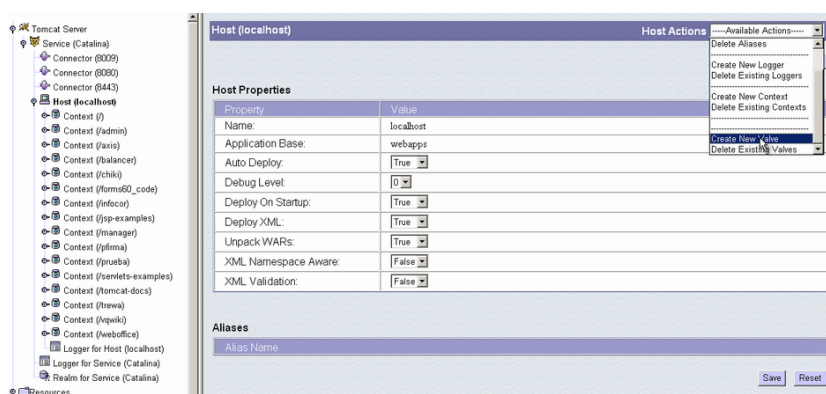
Tomcat Server
Service (Catalina)
Connector (8009)
Connector (8080)
Connector (8443)
Host (localhost)
Context (/)
Context (/admin)
Context (/axis)
Context (/balancer)
Context (/chiki)
Context (/forms60_code)
Context (/infocor)
Context (/jsp-examples)
Context (/manager)
Context (/pfirma)
Context (/prueba)
Context (/servlets-examples)
Context (/tomcat-docs)
Context (/trewa)
Context (/vqwiki)
Context (/weboffice)
Logger for Host (localhost)
Logger for Service (Catalina)
Realm for Service (Catalina)
Resources

Host (localhost)

Host Actions

----Available Actions-----
Delete Aliases
Create New Logger
Delete Existing Loggers
Create New Context
Delete Existing Contexts
Create New Valve
Delete Existing Valves

Host Properties

| Property | Value |
|---|---|
| Name: | localhost |
| Application Base: | webapps |
| Auto Deploy: | True |
| Debug Level: | 0 |
| Deploy On Startup: | True |
| Deploy XML: | True |
| Unpack WARs: | True |
| XML Namespace Aware: | False |
| XML Validation: | False |

Aliases

| Alias Name |
|---|

Save Reset